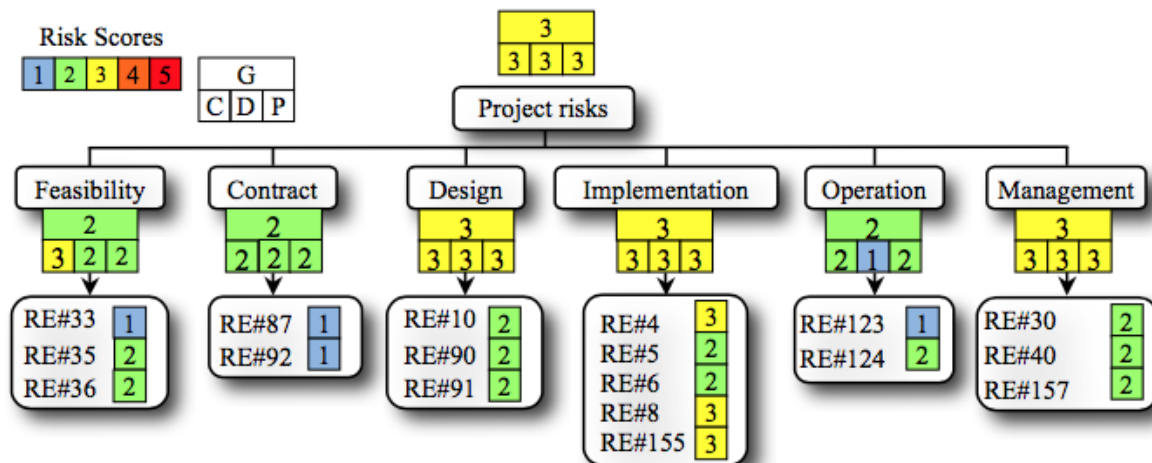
Risk Scores
1 2 3 4 5

| G | | |
|---|---|---|
| C | D | P |

3
3 3 3
Project risks

Feasibility
2
3 2 2
RE#33 1
RE#35 2
RE#36 2

Contract
2
2 2 2
RE#87 1
RE#92 1

Design
3
3 3 3
RE#10 2
RE#90 2
RE#91 2

Implementation
3
3 3 3
RE#4 3
RE#5 2
RE#6 2
RE#8 3
RE#155 3

Operation
2
2 1 2
RE#123 1
RE#124 2

Management
3
3 3 3
RE#30 2
RE#40 2
RE#157 2